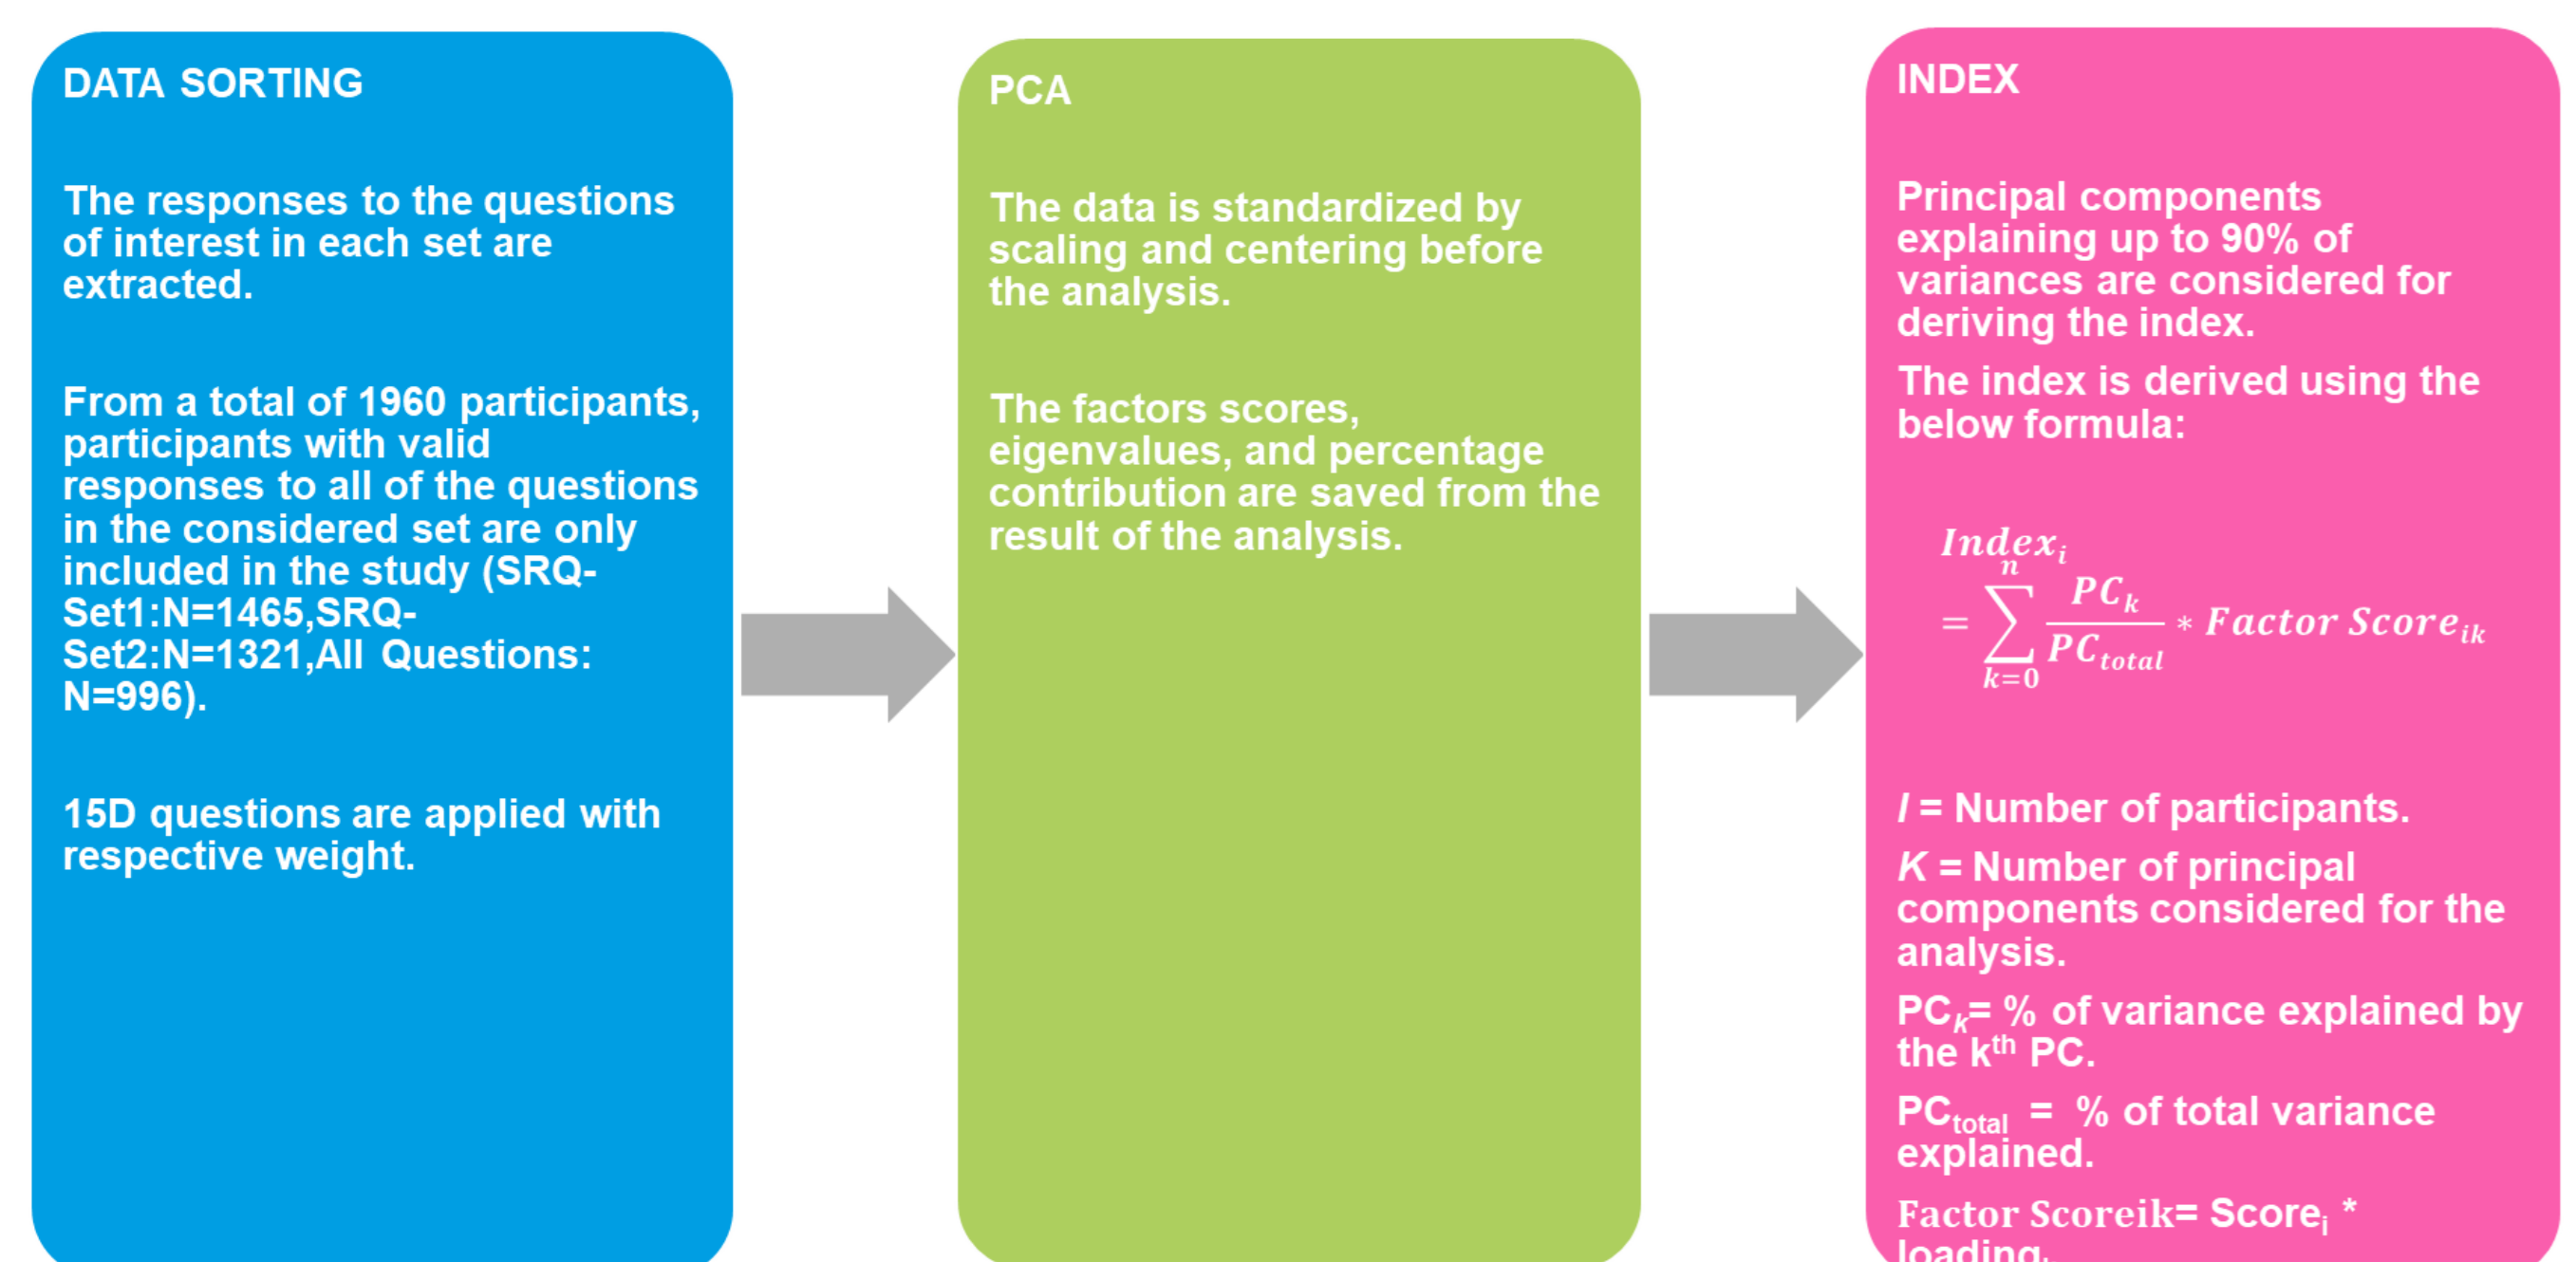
DATA SORTING

The responses to the questions of interest in each set are extracted.

From a total of 1960 participants, participants with valid responses to all of the questions in the considered set are only included in the study (SRQ-Set1:N=1465,SRQ-Set2:N=1321,All Questions: N=996).

15D questions are applied with respective weight.

PCA

The data is standardized by scaling and centering before the analysis.

The factors scores, eigenvalues, and percentage contribution are saved from the result of the analysis.

INDEX

Principal components explaining up to 90% of variances are considered for deriving the index.

The index is derived using the below formula:

$Index_i = \sum_{k=0}^{n} \frac{PC_k}{PC_{total}} * Factor\ Score_{ik}$

*I* = Number of participants.

*K* = Number of principal components considered for the analysis.

PC$_k$= % of variance explained by the k$^{th}$ PC.

PC$_{total}$ = % of total variance explained.

Factor Scoreik= Score$_i$ * loading.